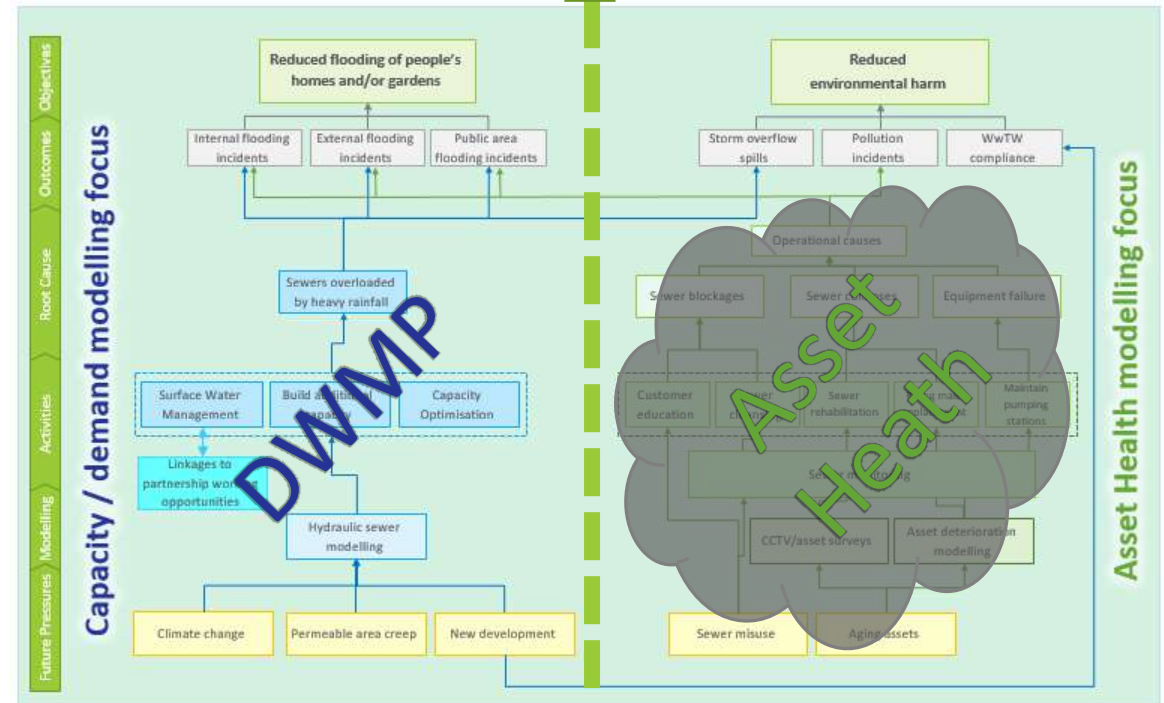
Objectives
Outcomes
Root Cause
Activities
Modelling
Future Pressures

Capacity / demand modelling focus

Reduced flooding of people's homes and/or gardens

Internal flooding incidents
External flooding incidents
Public area flooding incidents

Sewers overloaded by heavy rainfall

Surface Water Management
Build a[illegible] capacity
Capacity Optimisation

Linkages to partnership wor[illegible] opportunities

Hydraulic sewer modelling

Climate change
Permeable area creep
New development

DWMP

Reduced environmental harm

Storm overflow spills
Pollution incidents
WwTW compliance

Operational causes

Sewer blockages
Sewer c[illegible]
Equipment failure

Customer education
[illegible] c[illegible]
Sewer rehabilitation
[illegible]
Maintain pumping stations

Se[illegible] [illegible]g

CCTV/asset surveys
Asset deterioration modelling

Sewer misuse
Aging assets

Asset Heath

Asset Health modelling focus